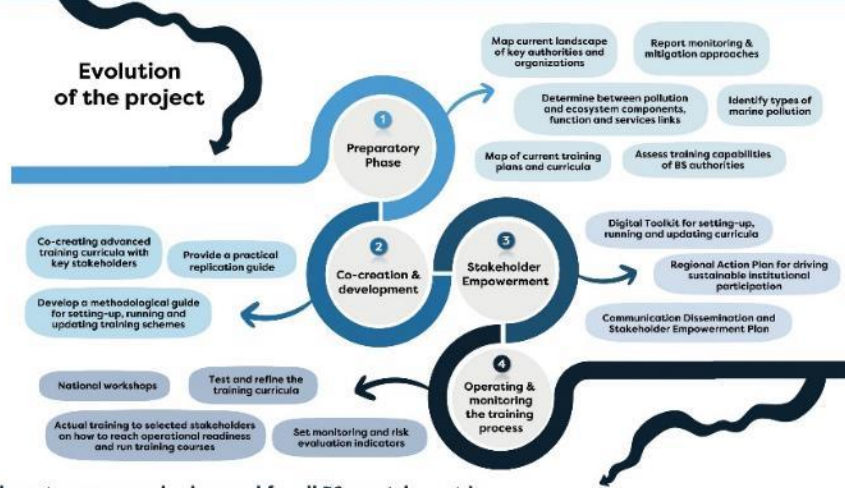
Evolution of the project

1
Preparatory Phase

Map current landscape of key authorities and organizations

Report monitoring & mitigation approaches

Determine between pollution and ecosystem components, function and services links

Identify types of marine pollution

Map of current training plans and curricula

Assess training capabilities of BS authorities

2
Co-creation & development

Co-creating advanced training curricula with key stakeholders

Provide a practical replication guide

Develop a methodological guide for setting-up, running and updating training schemes

3
Stakeholder Empowerment

Digital Toolkit for setting-up, running and updating curricula

Regional Action Plan for driving sustainable institutional participation

Communication Dissemination and Stakeholder Empowerment Plan

4
Operating & monitoring the training process

National workshops

Test and refine the training curricula

Actual training to selected stakeholders on how to reach operational readiness and run training courses

Set monitoring and risk evaluation indicators

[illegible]